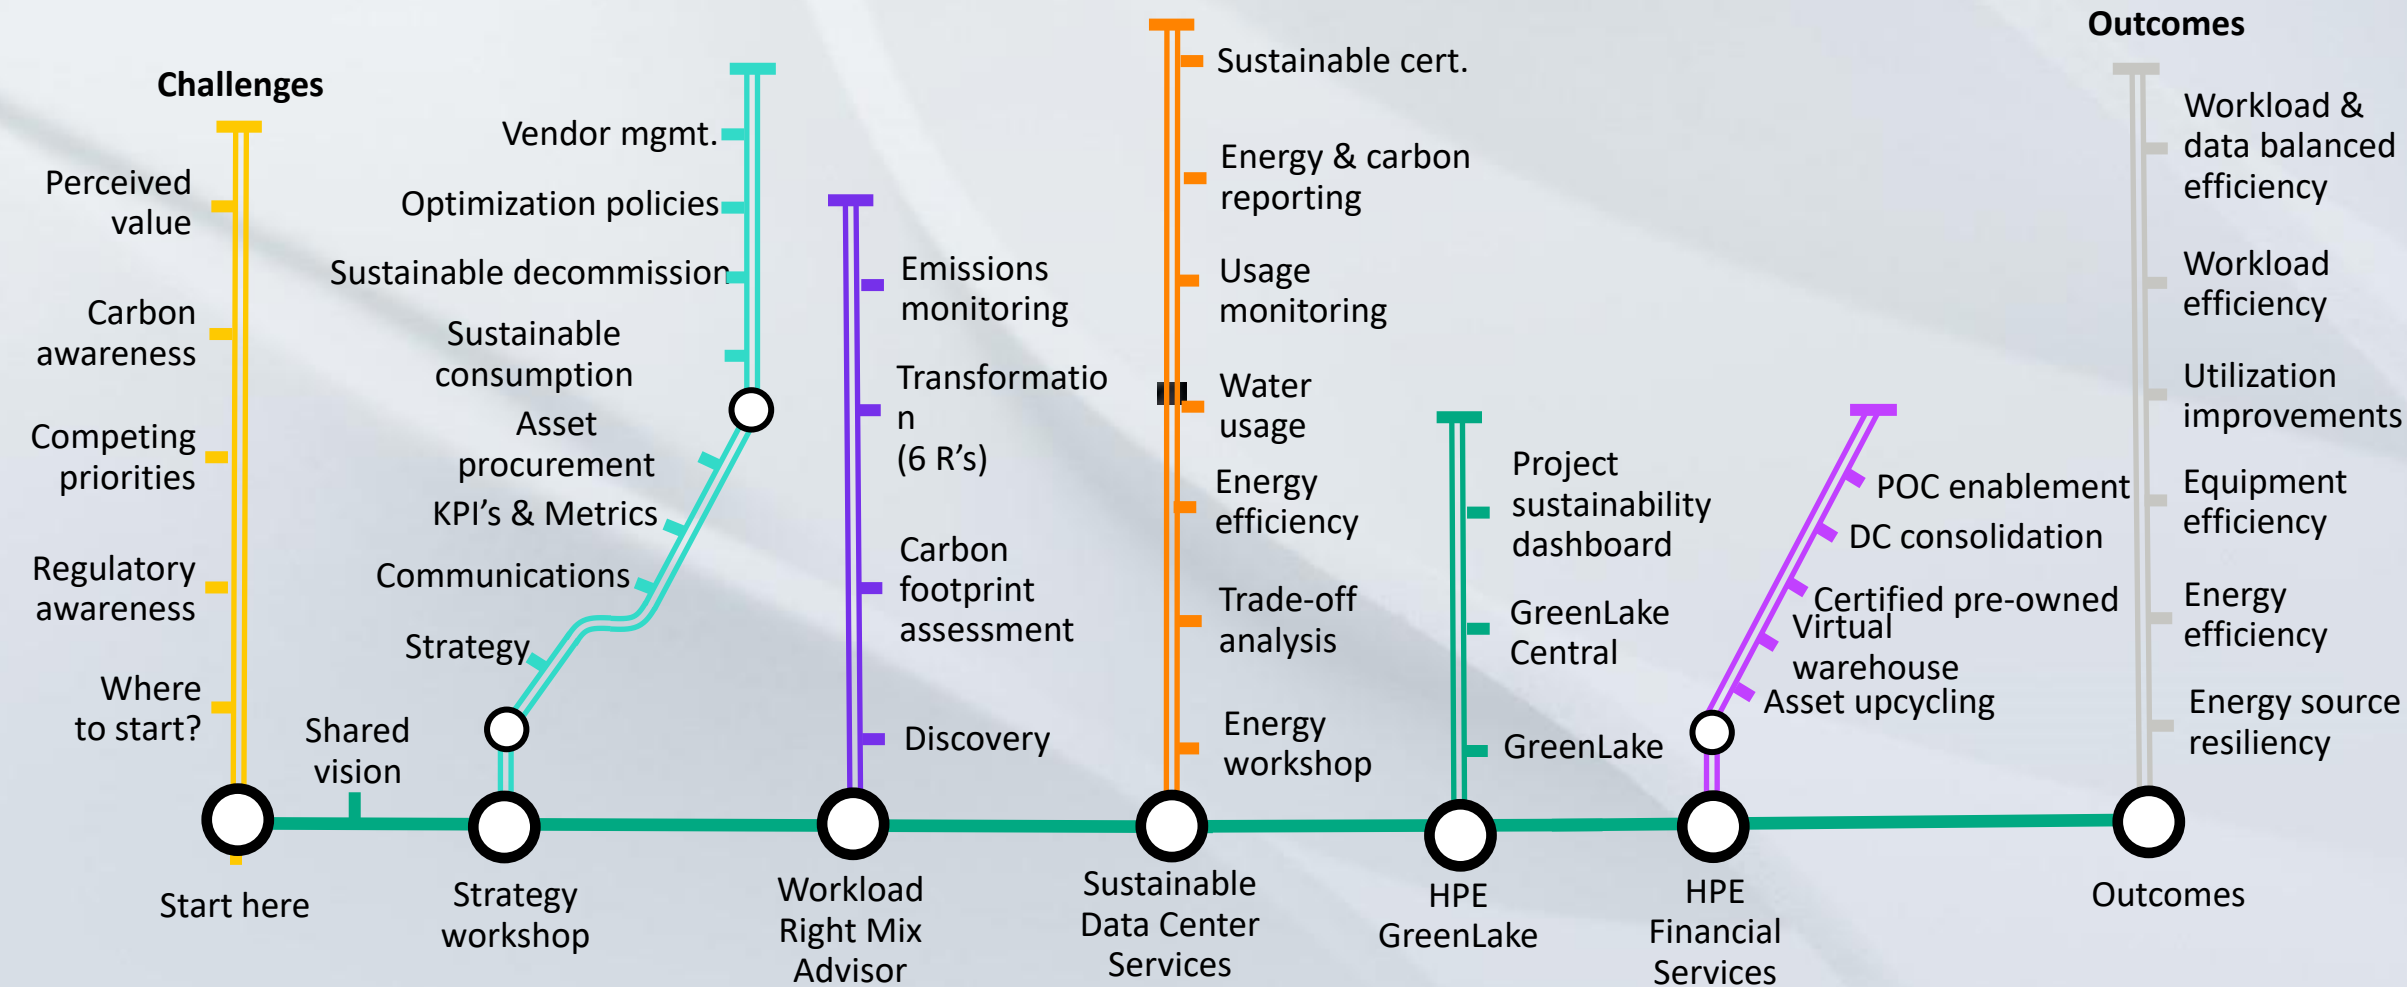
Challenges

Perceived value

Carbon awareness

Competing priorities

Regulatory awareness

Where to start?

Shared vision

Start here

Vendor mgmt.

Optimization policies

Sustainable decommission

Sustainable consumption

Asset procurement

KPI's & Metrics

Communications

Strategy

Strategy workshop

Emissions monitoring

Transformatio n (6 R's)

Carbon footprint assessment

Discovery

Workload Right Mix Advisor

Sustainable cert.

Energy & carbon reporting

Usage monitoring

Water usage

Energy efficiency

Trade-off analysis

Energy workshop

Sustainable Data Center Services

Project sustainability dashboard

GreenLake Central

GreenLake

HPE GreenLake

POC enablement

DC consolidation

Certified pre-owned

Virtual warehouse

Asset upcycling

HPE Financial Services

Outcomes

Workload & data balanced efficiency

Workload efficiency

Utilization improvements

Equipment efficiency

Energy efficiency

Energy source resiliency

Outcomes